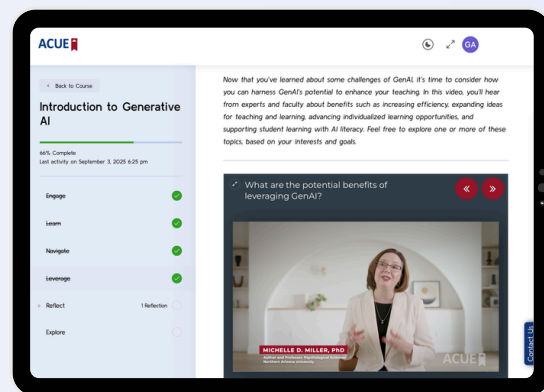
ACUE

GA

Back to Course

Introduction to Generative AI

66% Complete
Last activity on September 3, 2025 6:25 pm

Engage

Learn

Navigate

Leverage

Reflect 1 Reflection

Explore

Now that you've learned about some challenges of GenAI, it's time to consider how you can harness GenAI's potential to enhance your teaching. In this video, you'll hear from experts and faculty about benefits such as increasing efficiency, expanding ideas for teaching and learning, advancing individualized learning opportunities, and supporting student learning with AI literacy. Feel free to explore one or more of these topics, based on your interests and goals.

What are the potential benefits of leveraging GenAI?

«

»

MICHELLE D. MILLER, PhD
Author and Professor, Psychological Sciences
Northern Arizona University

ACUE

Contact Us